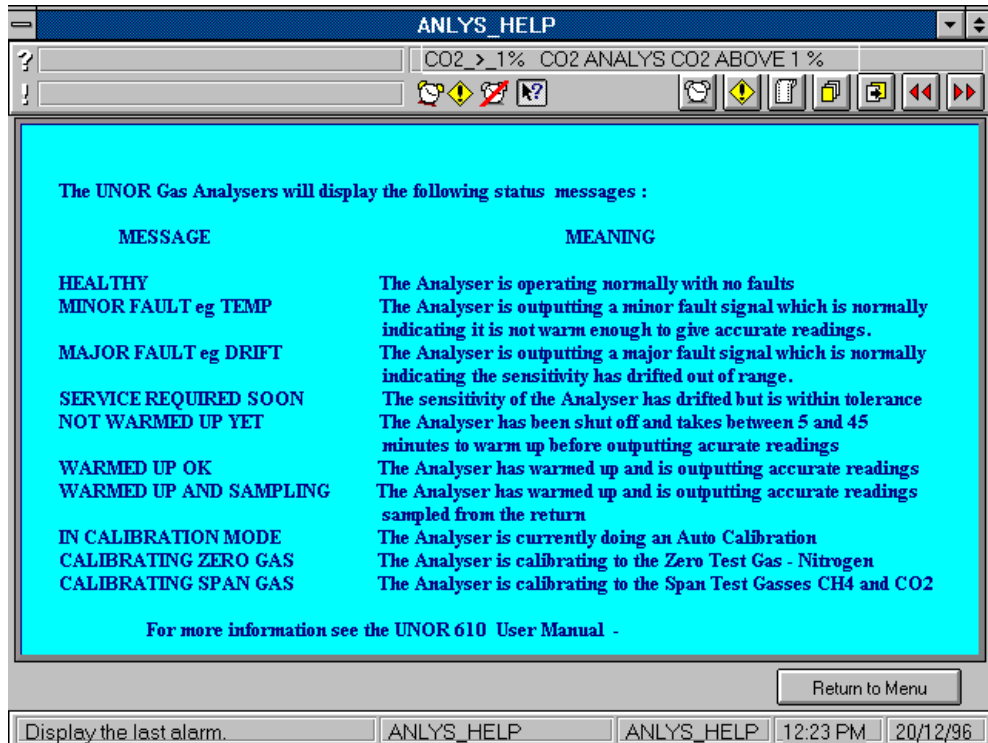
ANLYS_HELP

?
!

CO2_>_1% CO2 ANALYS CO2 ABOVE 1 %

The UNOR Gas Analysers will display the following status messages :

| MESSAGE | MEANING |
|---|---|
| HEALTHY | The Analyser is operating normally with no faults |
| MINOR FAULT eg TEMP | The Analyser is outputting a minor fault signal which is normally indicating it is not warm enough to give accurate readings. |
| MAJOR FAULT eg DRIFT | The Analyser is outputting a major fault signal which is normally indicating the sensitivity has drifted out of range. |
| SERVICE REQUIRED SOON | The sensitivity of the Analyser has drifted but is within tolerance |
| NOT WARMED UP YET | The Analyser has been shut off and takes between 5 and 45 minutes to warm up before outputting acurate readings |
| WARMED UP OK | The Analyser has warmed up and is outputting accurate readings |
| WARMED UP AND SAMPLING | The Analyser has warmed up and is outputting accurate readings sampled from the return |
| IN CALIBRATION MODE | The Analyser is currently doing an Auto Calibration |
| CALIBRATING ZERO GAS | The Analyser is calibrating to the Zero Test Gas - Nitrogen |
| CALIBRATING SPAN GAS | The Analyser is calibrating to the Span Test Gasses CH4 and CO2 |

For more information see the UNOR 610 User Manual -

Return to Menu

Display the last alarm. | ANLYS_HELP | ANLYS_HELP | 12:23 PM | 20/12/96